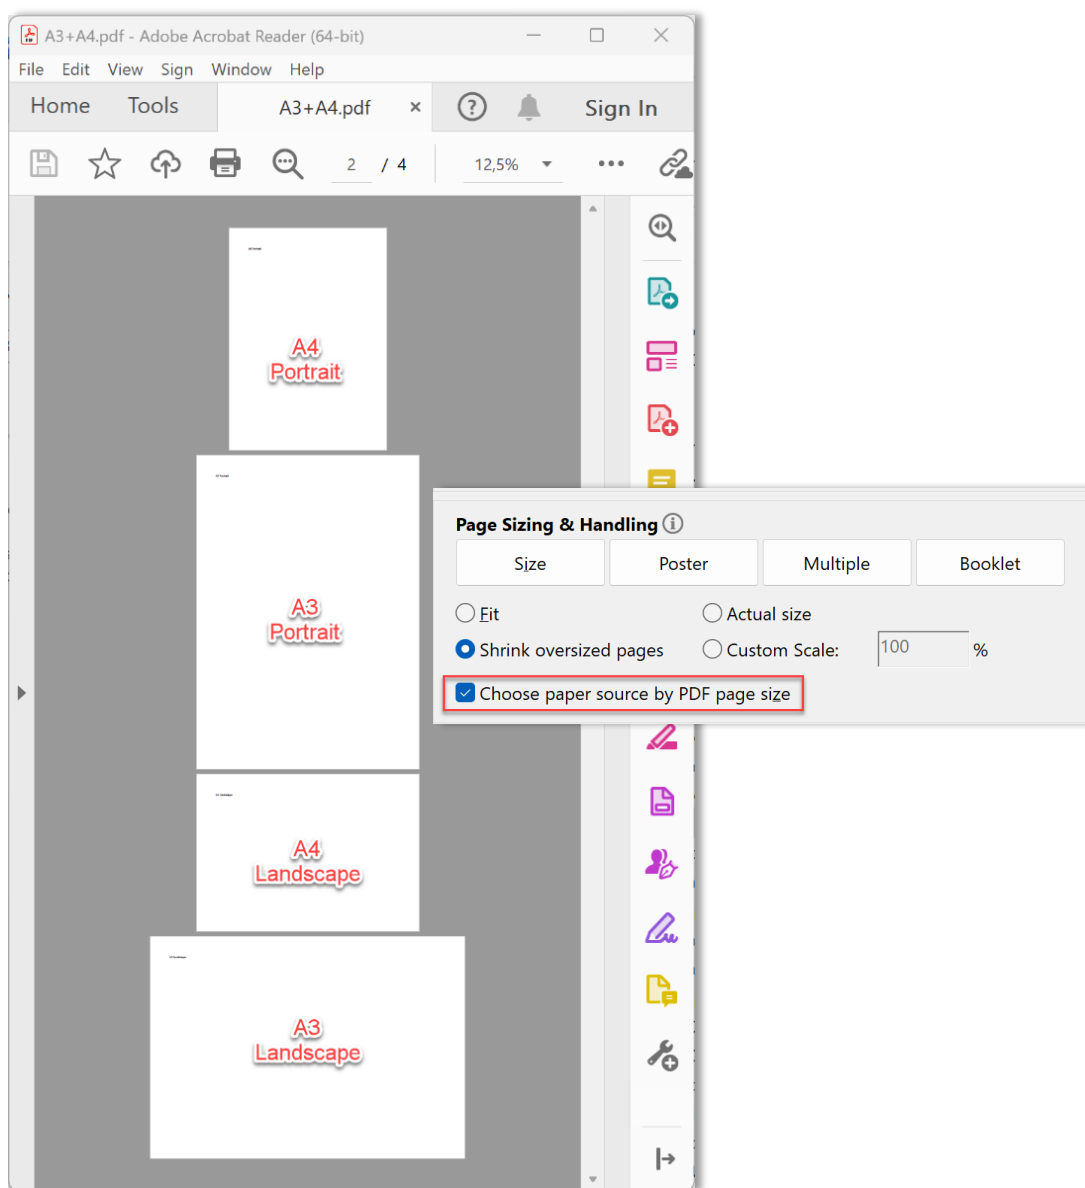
A3+A4.pdf - Adobe Acrobat Reader (64-bit)

File Edit View Sign Window Help

Home Tools A3+A4.pdf × ? Sign In

2 / 4 12,5%

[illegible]

A4
Portrait

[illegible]

A3
Portrait

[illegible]

A4
Landscape

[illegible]

A3
Landscape

Page Sizing & Handling

Size Poster Multiple Booklet

Fit
Actual size
Shrink oversized pages
Custom Scale: 100 %

Choose paper source by PDF page size